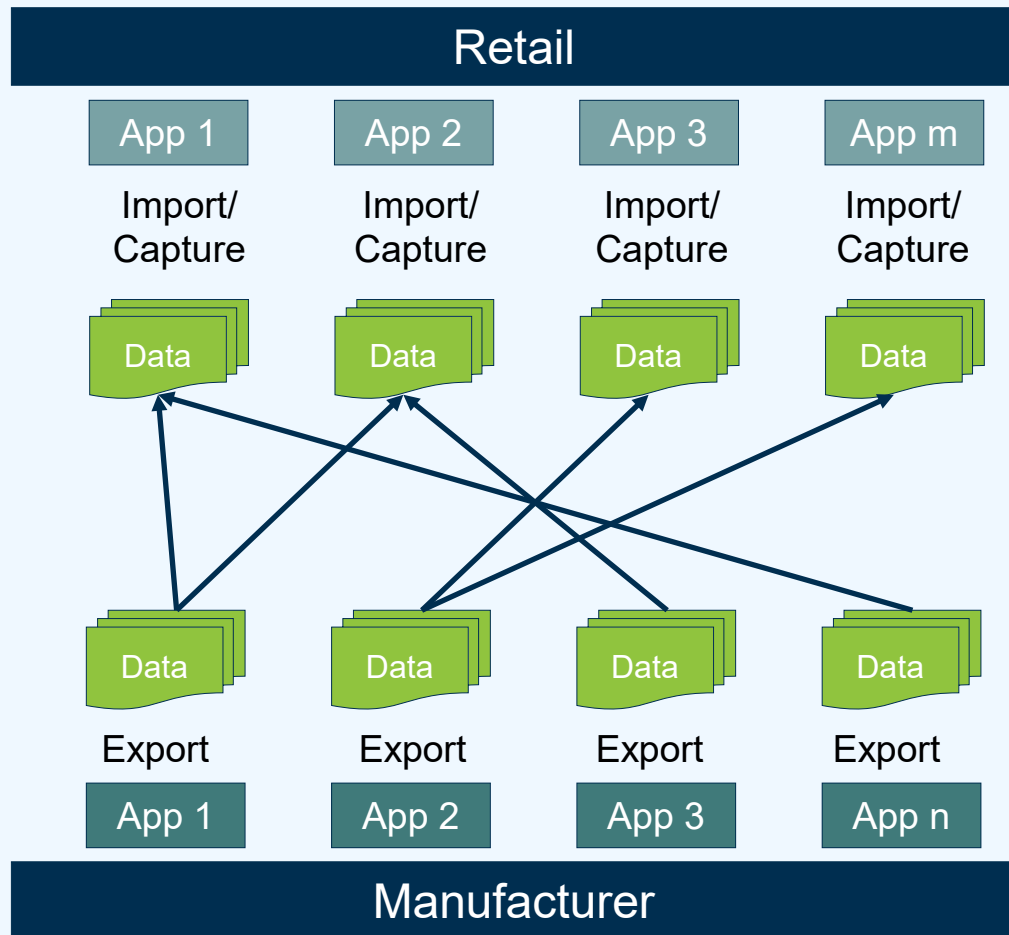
Retail

App 1

App 2

App 3

App m

Import/ Capture

Import/ Capture

Import/ Capture

Import/ Capture

Data

Data

Data

Data

Data

Data

Data

Data

Export

Export

Export

Export

App 1

App 2

App 3

App n

Manufacturer